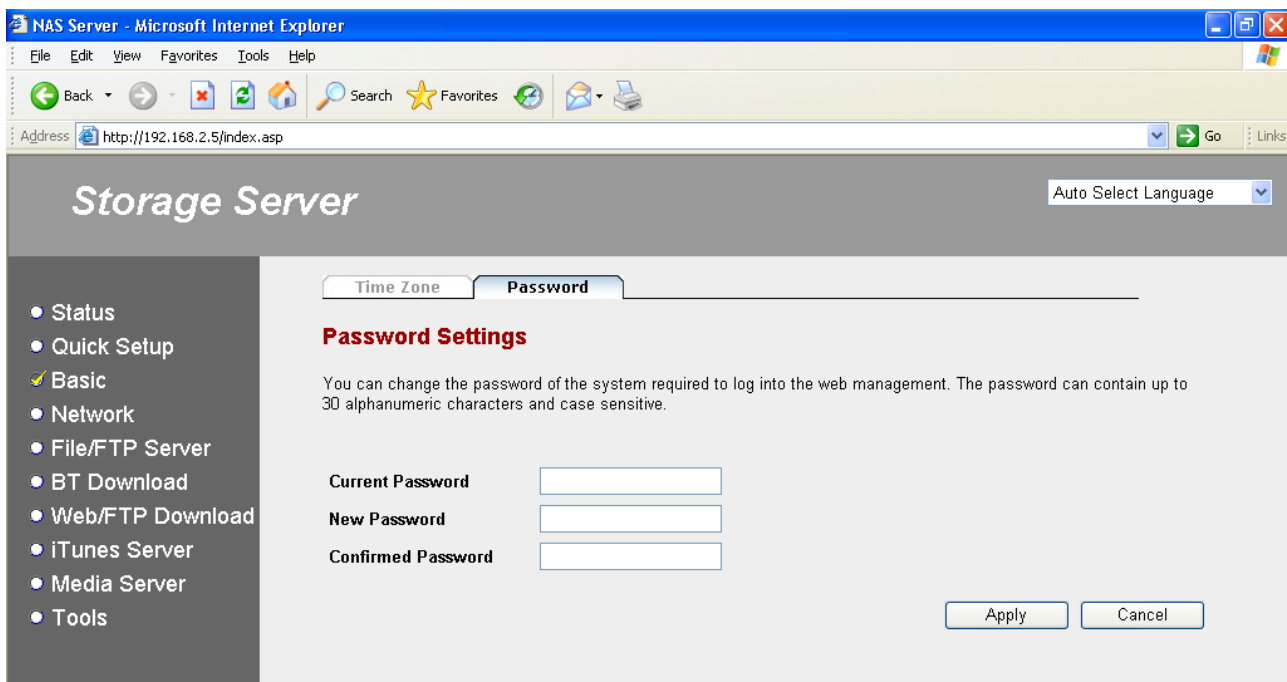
NAS Server - Microsoft Internet Explorer

File Edit View Favorites Tools Help

Back Search Favorites

Address http://192.168.2.5/index.asp Go Links

Storage Server

Auto Select Language

Status
Quick Setup
Basic
Network
File/FTP Server
BT Download
Web/FTP Download
iTunes Server
Media Server
Tools

Time Zone Password

Password Settings

You can change the password of the system required to log into the web management. The password can contain up to 30 alphanumeric characters and case sensitive.

Current Password

New Password

Confirmed Password

Apply Cancel